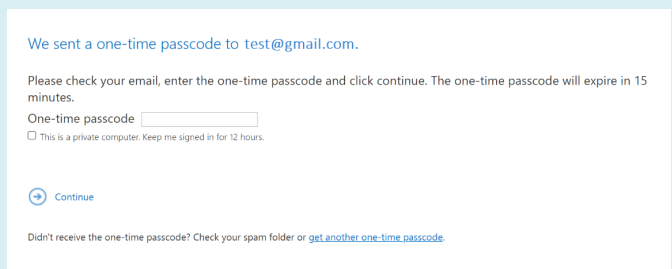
We sent a one-time passcode to test@gmail.com.

Please check your email, enter the one-time passcode and click continue. The one-time passcode will expire in 15 minutes.

One-time passcode

This is a private computer. Keep me signed in for 12 hours.

Continue

Didn't receive the one-time passcode? Check your spam folder or get another one-time passcode.